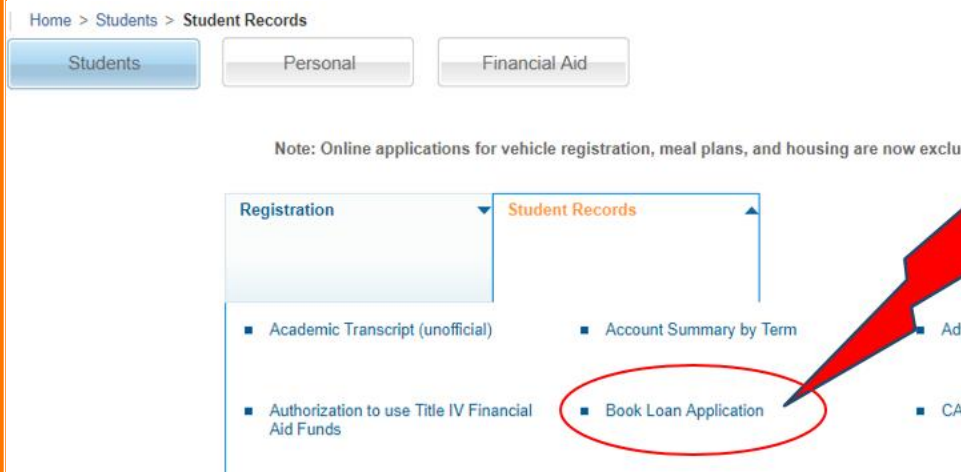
Home > Students > Student Records

Students

Personal

Financial Aid

Note: Online applications for vehicle registration, meal plans, and housing are now exclu

Registration

Student Records

- Academic Transcript (unofficial)
- Account Summary by Term
- Ad
- Authorization to use Title IV Financial Aid Funds
- Book Loan Application
- CA